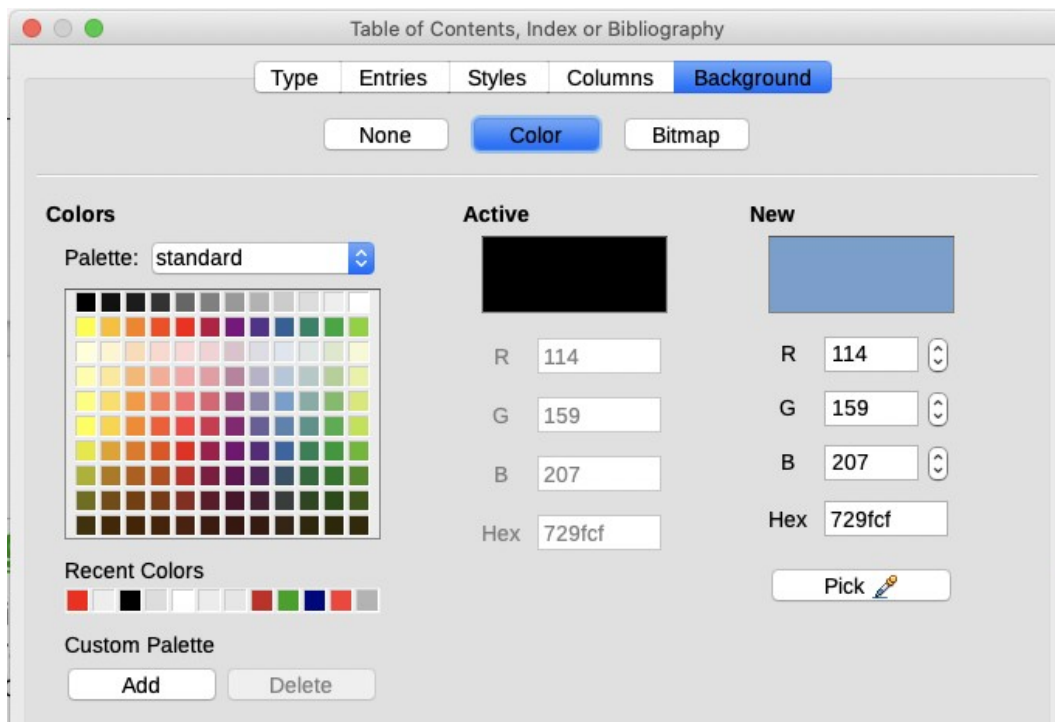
Table of Contents, Index or Bibliography

Type Entries Styles Columns Background

None Color Bitmap

Colors

Palette: standard

Recent Colors

Custom Palette

Add Delete

Active

R 114

G 159

B 207

Hex 729fcf

New

R 114

G 159

B 207

Hex 729fcf

Pick